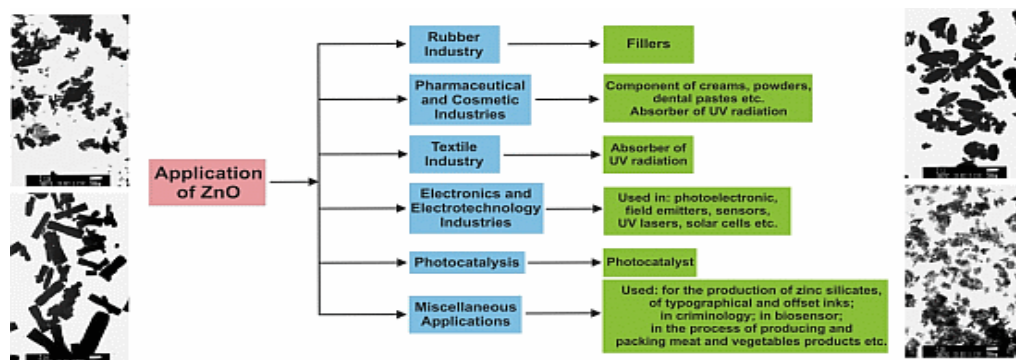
Application of ZnO

Rubber Industry

Fillers

Pharmaceutical and Cosmetic Industries

Component of creams, powders, dental pastes etc. Absorber of UV radiation

Textile Industry

Absorber of UV radiation

Electronics and Electrotechnology Industries

Used in: photoelectronic, field emitters, sensors, UV lasers, solar cells etc.

Photocatalysis

Photocatalyst

Miscellaneous Applications

Used: for the production of zinc silicates, of typographical and offset inks; in criminology; in biosensor; in the process of producing and packing meat and vegetables products etc.